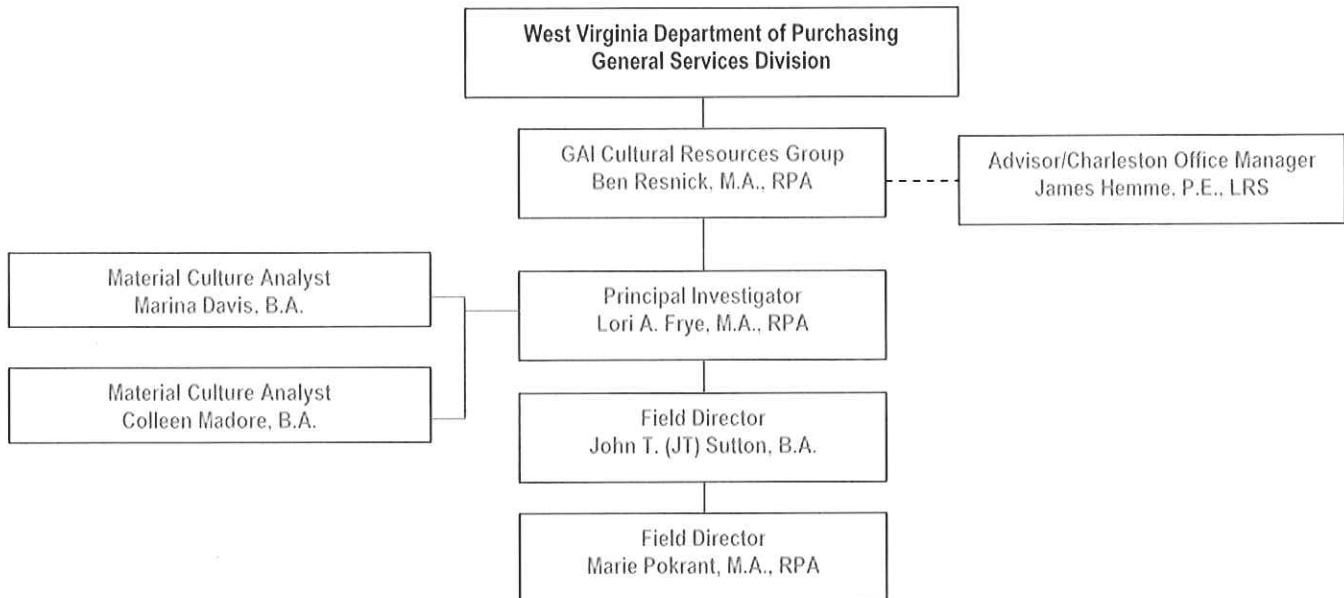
West Virginia Department of Purchasing
General Services Division

GAI Cultural Resources Group
Ben Resnick, M.A., RPA

Advisor/Charleston Office Manager
James Hemme, P.E., LRS

Material Culture Analyst
Marina Davis, B.A.

Material Culture Analyst
Colleen Madore, B.A.

Principal Investigator
Lori A. Frye, M.A., RPA

Field Director
John T. (JT) Sutton, B.A.

Field Director
Marie Pokrant, M.A., RPA